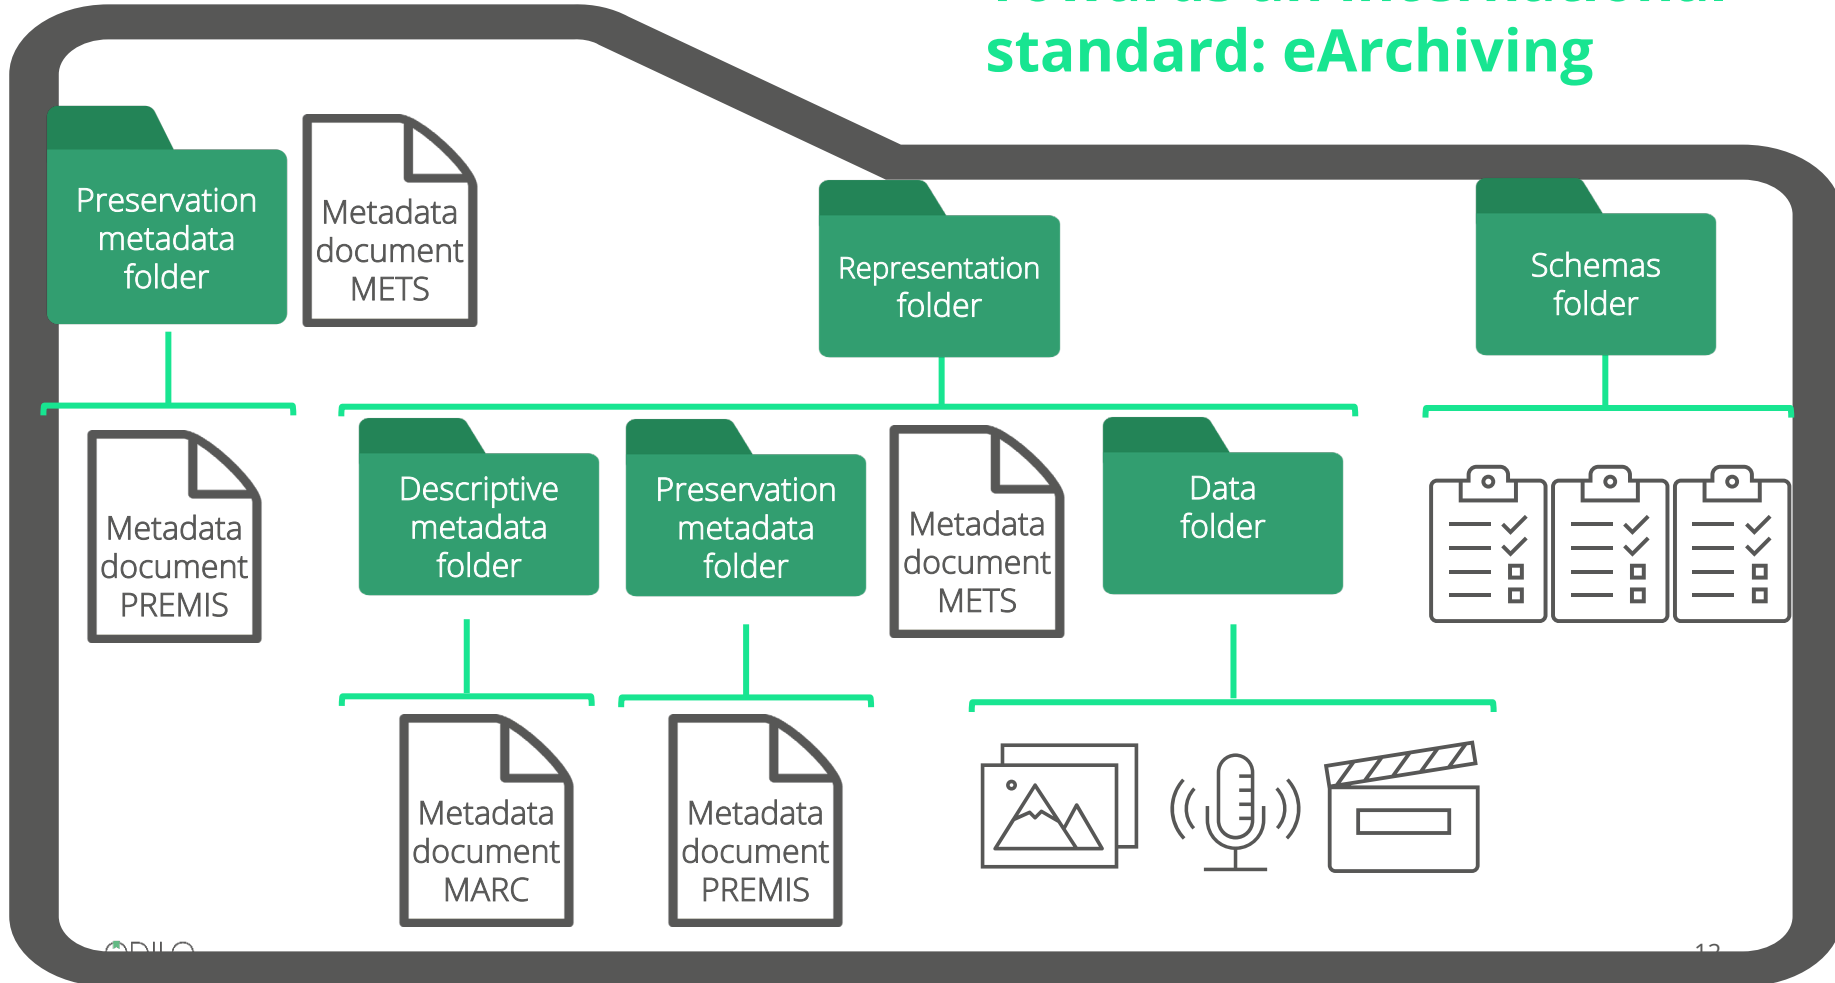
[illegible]
standard: eArchiving

Preservation metadata folder

Metadata document METS

Representation folder

Schemas folder

Metadata document PREMIS

Descriptive metadata folder

Preservation metadata folder

Metadata document METS

Data folder

Metadata document MARC

Metadata document PREMIS

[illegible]

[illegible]